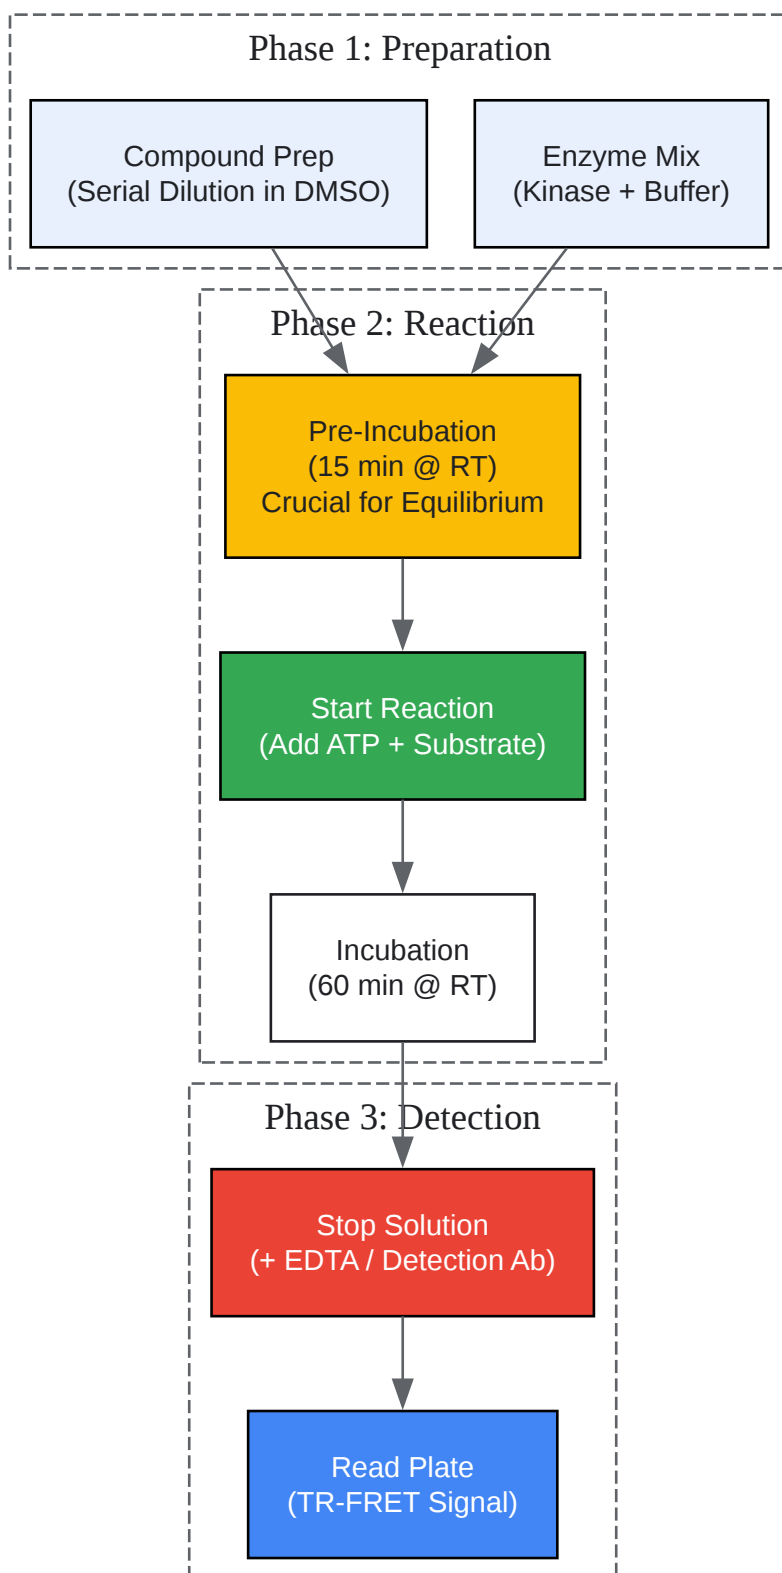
Phase 1: Preparation

Compound Prep
(Serial Dilution in DMSO)

Enzyme Mix
(Kinase + Buffer)

Phase 2: Reaction

Pre-Incubation
(15 min @ RT)
Crucial for Equilibrium

Start Reaction
(Add ATP + Substrate)

Incubation
(60 min @ RT)

Phase 3: Detection

Stop Solution
(+ EDTA / Detection Ab)

Read Plate
(TR-FRET Signal)